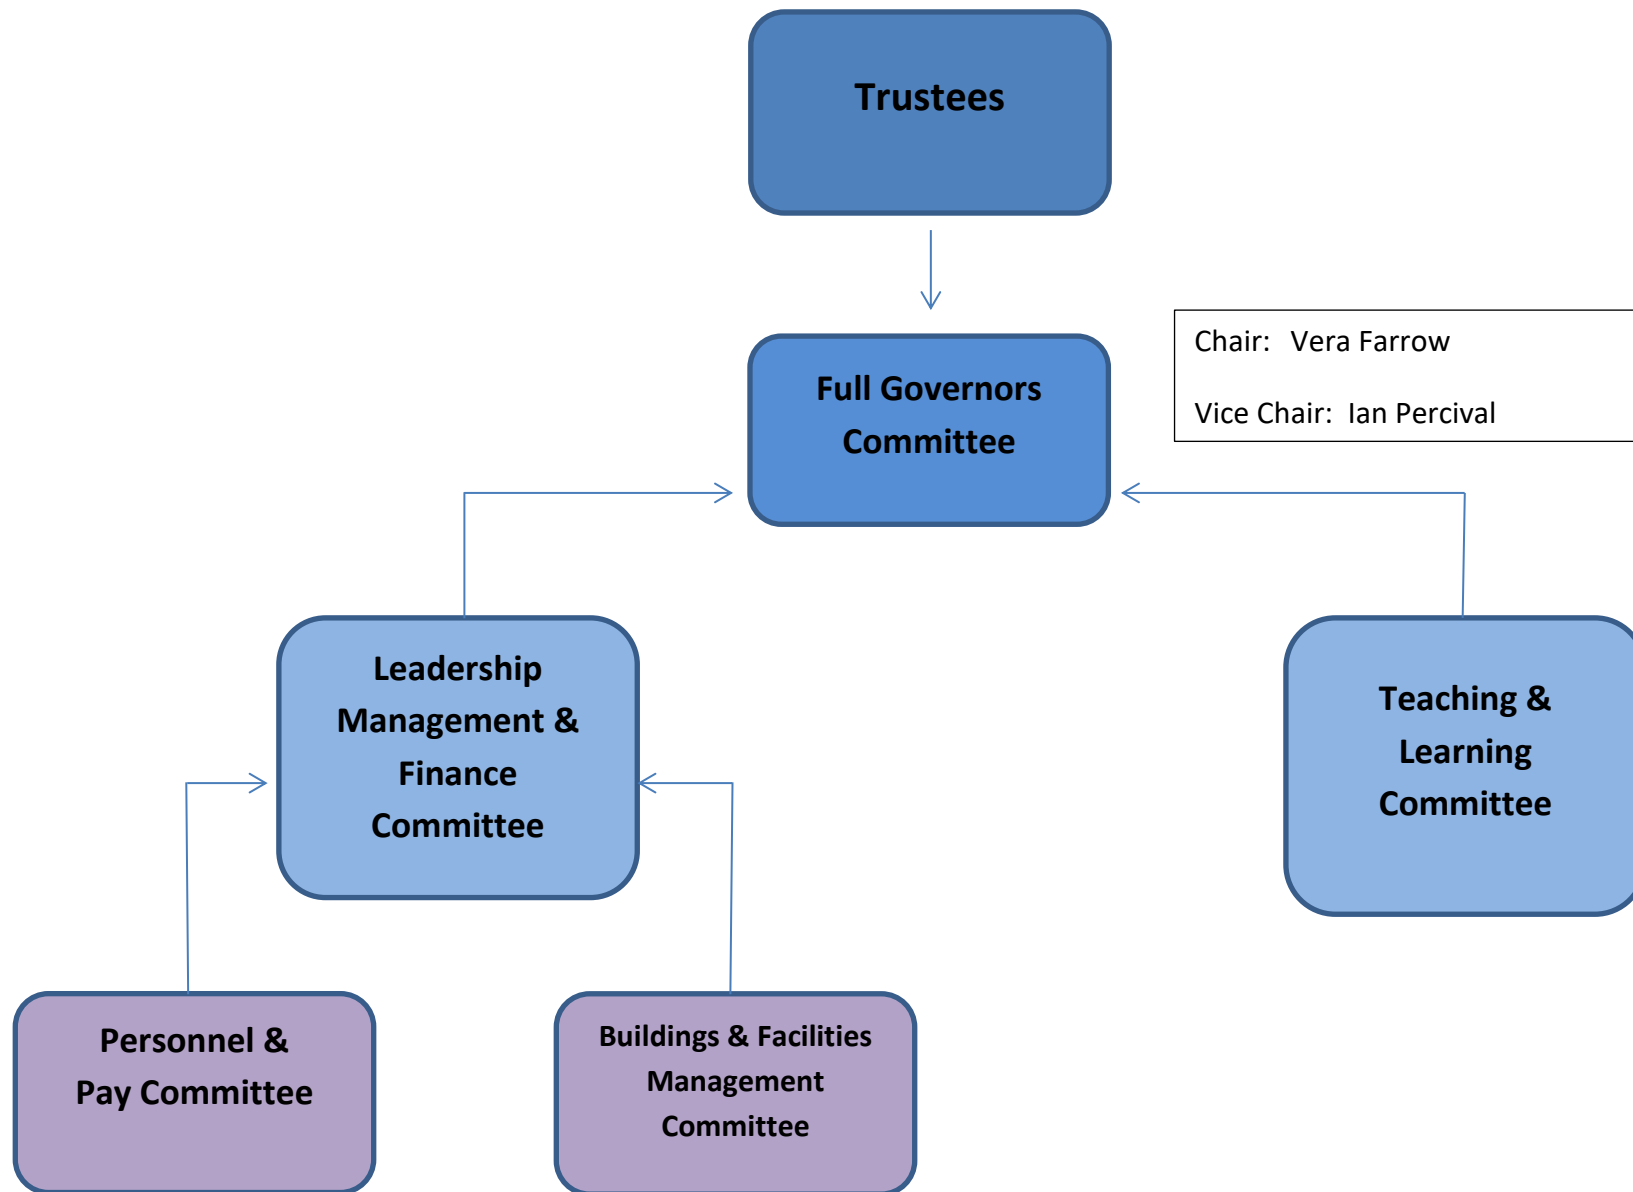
Trustees

Full Governors Committee

Chair: Vera Farrow

Vice Chair: Ian Percival

Leadership Management & Finance Committee

Teaching & Learning Committee

Personnel & Pay Committee

Buildings & Facilities Management Committee